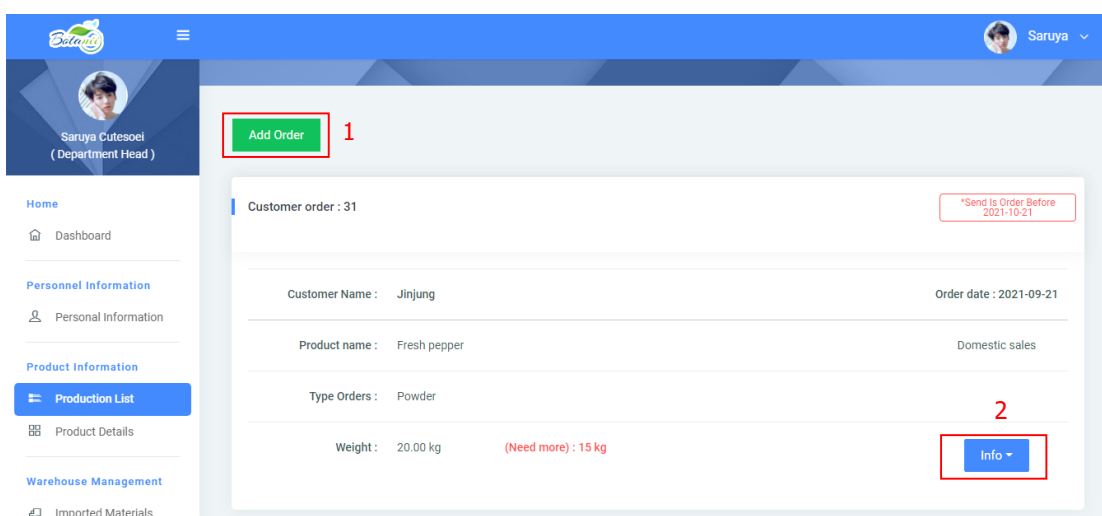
Botanic

Saruya

Saruya Cutesoei
( Department Head )

Home
Dashboard

Personnel Information
Personal Information

Product Information
Production List
Product Details

Warehouse Management
Imported Materials

Add Order
1

Customer order : 31

*Send Is Order Before 2021-10-21

Customer Name : Jinjung
Order date : 2021-09-21

Product name : Fresh pepper
Domestic sales

Type Orders : Powder

Weight : 20.00 kg
(Need more) : 15 kg

2
Info